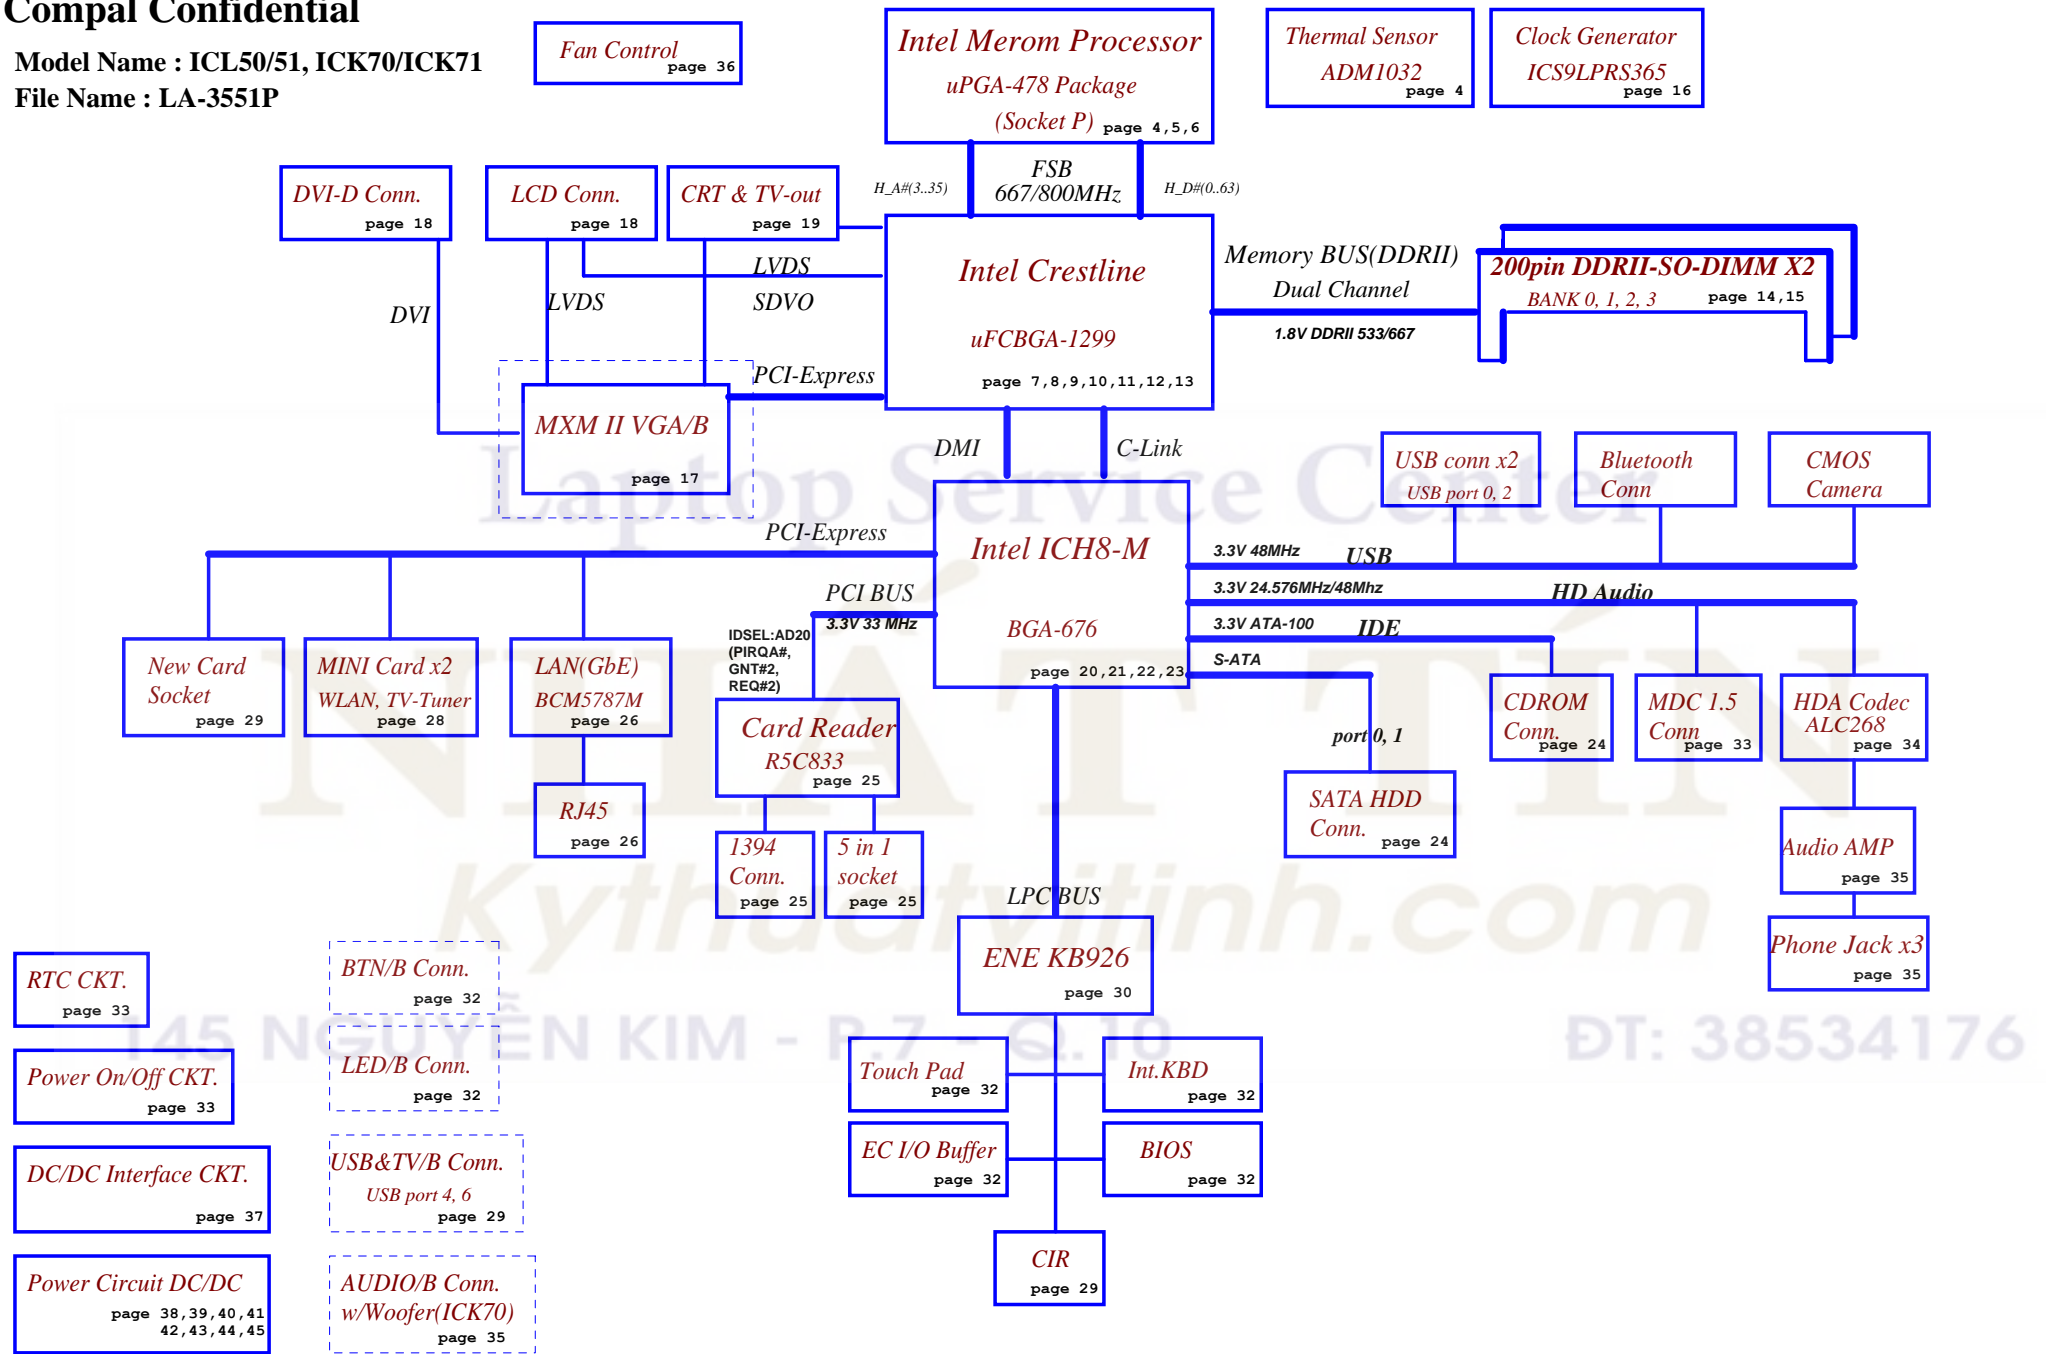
Compal Confidential

Model Name : ICL50/51, ICK70/ICK71
File Name : LA-3551P

Fan Control page 36

Intel Merom Processor
uPGA-478 Package
(Socket P) page 4,5,6

Thermal Sensor
ADM1032 page 4

Clock Generator
ICS9LPRS365 page 16

H_A#(3..35)
FSB
667/800MHz
H_D#(0..63)

DVI-D Conn. page 18

LCD Conn. page 18

CRT & TV-out page 19

LVDS
SDVO
DVI
LVDS

Intel Crestline
uFCBGA-1299
page 7,8,9,10,11,12,13

Memory BUS(DDRII)
Dual Channel
1.8V DDRII 533/667

200pin DDRII-SO-DIMM X2
BANK 0, 1, 2, 3 page 14,15

PCI-Express

MXM II VGA/B
page 17

DMI
C-Link

USB conn x2
USB port 0, 2

Bluetooth
Conn

CMOS
Camera

PCI-Express

Intel ICH8-M
BGA-676
page 20,21,22,23

3.3V 48MHz USB
3.3V 24.576MHz/48Mhz HD Audio
3.3V ATA-100 IDE
S-ATA

PCI BUS
3.3V 33 MHz

IDSEL:AD20
(PIRQA#,
GNT#2,
REQ#2)

New Card
Socket page 29

MINI Card x2
WLAN, TV-Tuner page 28

LAN(GbE)
BCM5787M page 26

Card Reader
R5C833 page 25

CDROM
Conn. page 24

MDC 1.5
Conn page 33

HDA Codec
ALC268 page 34

port 0, 1

RJ45
page 26

1394
Conn. page 25

5 in 1
socket page 25

SATA HDD
Conn. page 24

Audio AMP
page 35

LPC BUS

ENE KB926
page 30

Phone Jack x3
page 35

RTC CKT.
page 33

BTN/B Conn.
page 32

LED/B Conn.
page 32

Power On/Off CKT.
page 33

Touch Pad
page 32

Int.KBD
page 32

DC/DC Interface CKT.
page 37

USB&TV/B Conn.
USB port 4, 6
page 29

EC I/O Buffer
page 32

BIOS
page 32

CIR
page 29

Power Circuit DC/DC
page 38,39,40,41
42,43,44,45

AUDIO/B Conn.
w/Woofer(ICK70)
page 35

Laptop Service Center
NHẤT TÍN
Kythuatvitinh.com
145 NGUYỄN KIM - P.7 - Q.10
ĐT: 38534176